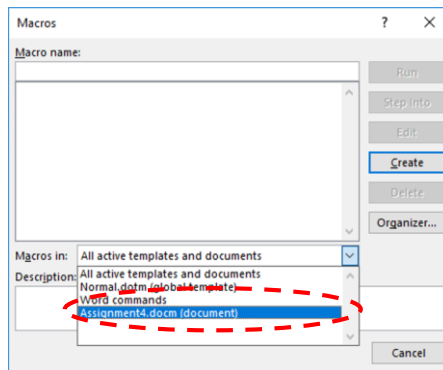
Macros

?

×

Macro name:

Run

Step Into

Edit

Create

Delete

Organizer...

Macros in: All active templates and documents

Description:

All active templates and documents

Normal.dotm (global template)

Word commands

Assignment4.docm (document)

Cancel